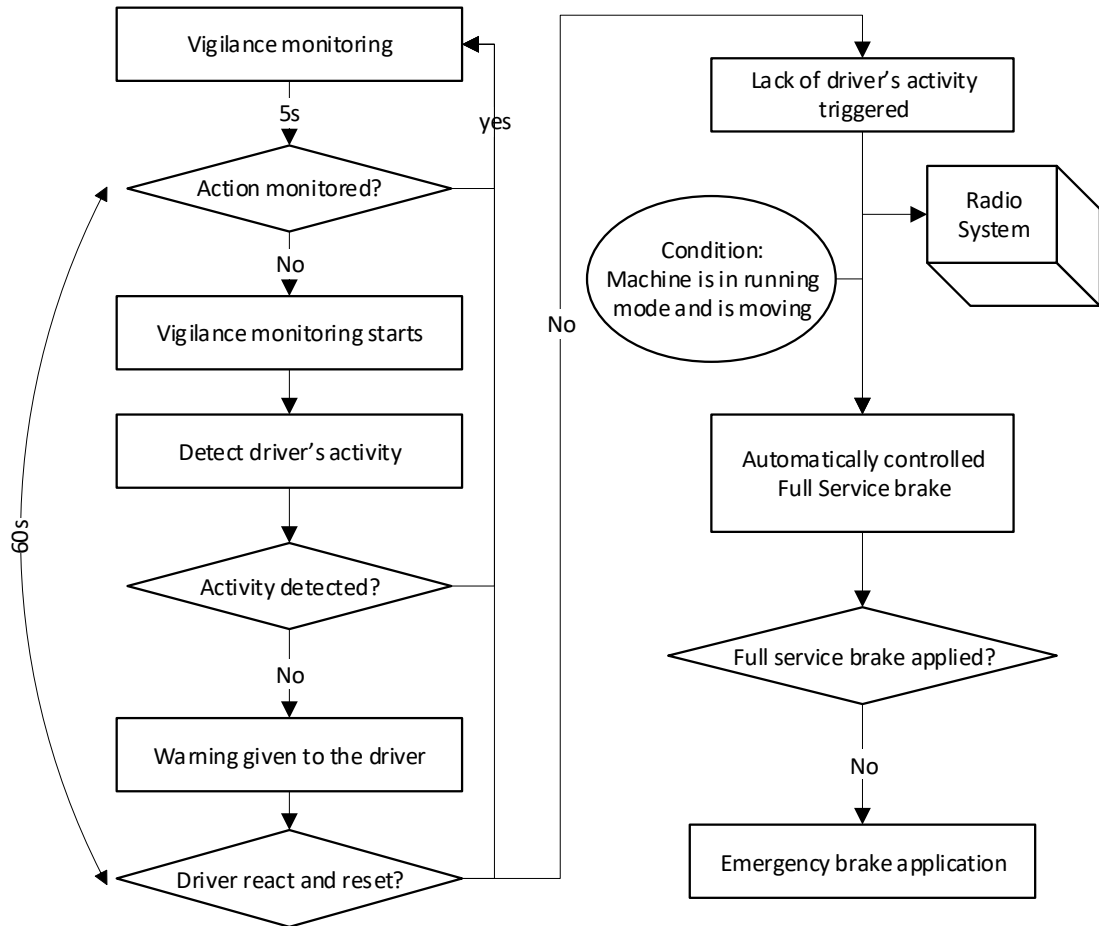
Vigilance monitoring

5s

yes

Action monitored?

No

Vigilance monitoring starts

Detect driver's activity

Activity detected?

No

Warning given to the driver

Driver react and reset?

60s

No

Lack of driver's activity triggered

Radio System

Condition: Machine is in running mode and is moving

Automatically controlled Full Service brake

Full service brake applied?

No

Emergency brake application